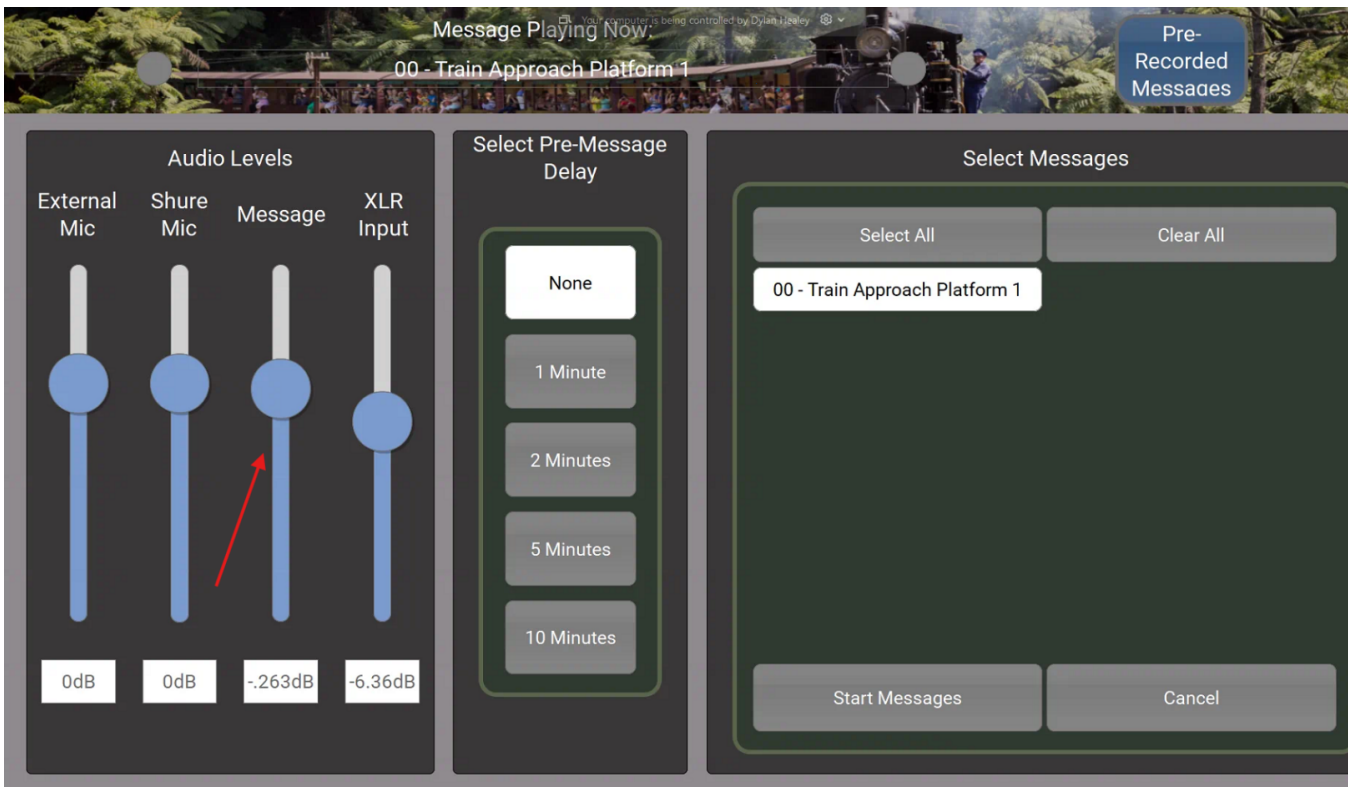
Message Playing Now:

Your computer is being controlled by Dylan Healey

00 - Train Approach Platform 1

Pre-Recorded Messages

Audio Levels

External Mic

Shure Mic

Message

XLR Input

0dB

0dB

-.263dB

-6.36dB

Select Pre-Message Delay

None

1 Minute

2 Minutes

5 Minutes

10 Minutes

Select Messages

Select All

Clear All

00 - Train Approach Platform 1

Start Messages

Cancel